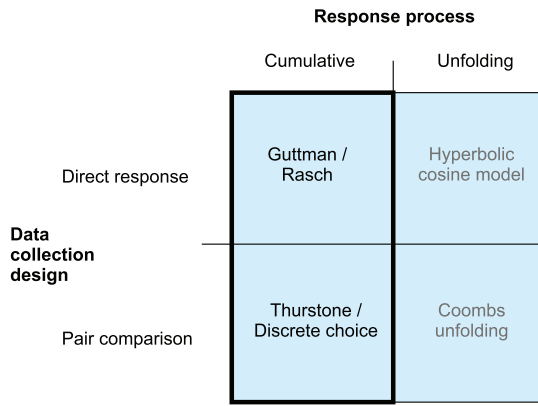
Response process

| | | Cumulative | Unfolding |
|---|---|---|---|
| Data collection design | Direct response | Guttman / Rasch | Hyperbolic cosine model |
| | Pair comparison | Thurstone / Discrete choice | Coombs unfolding |